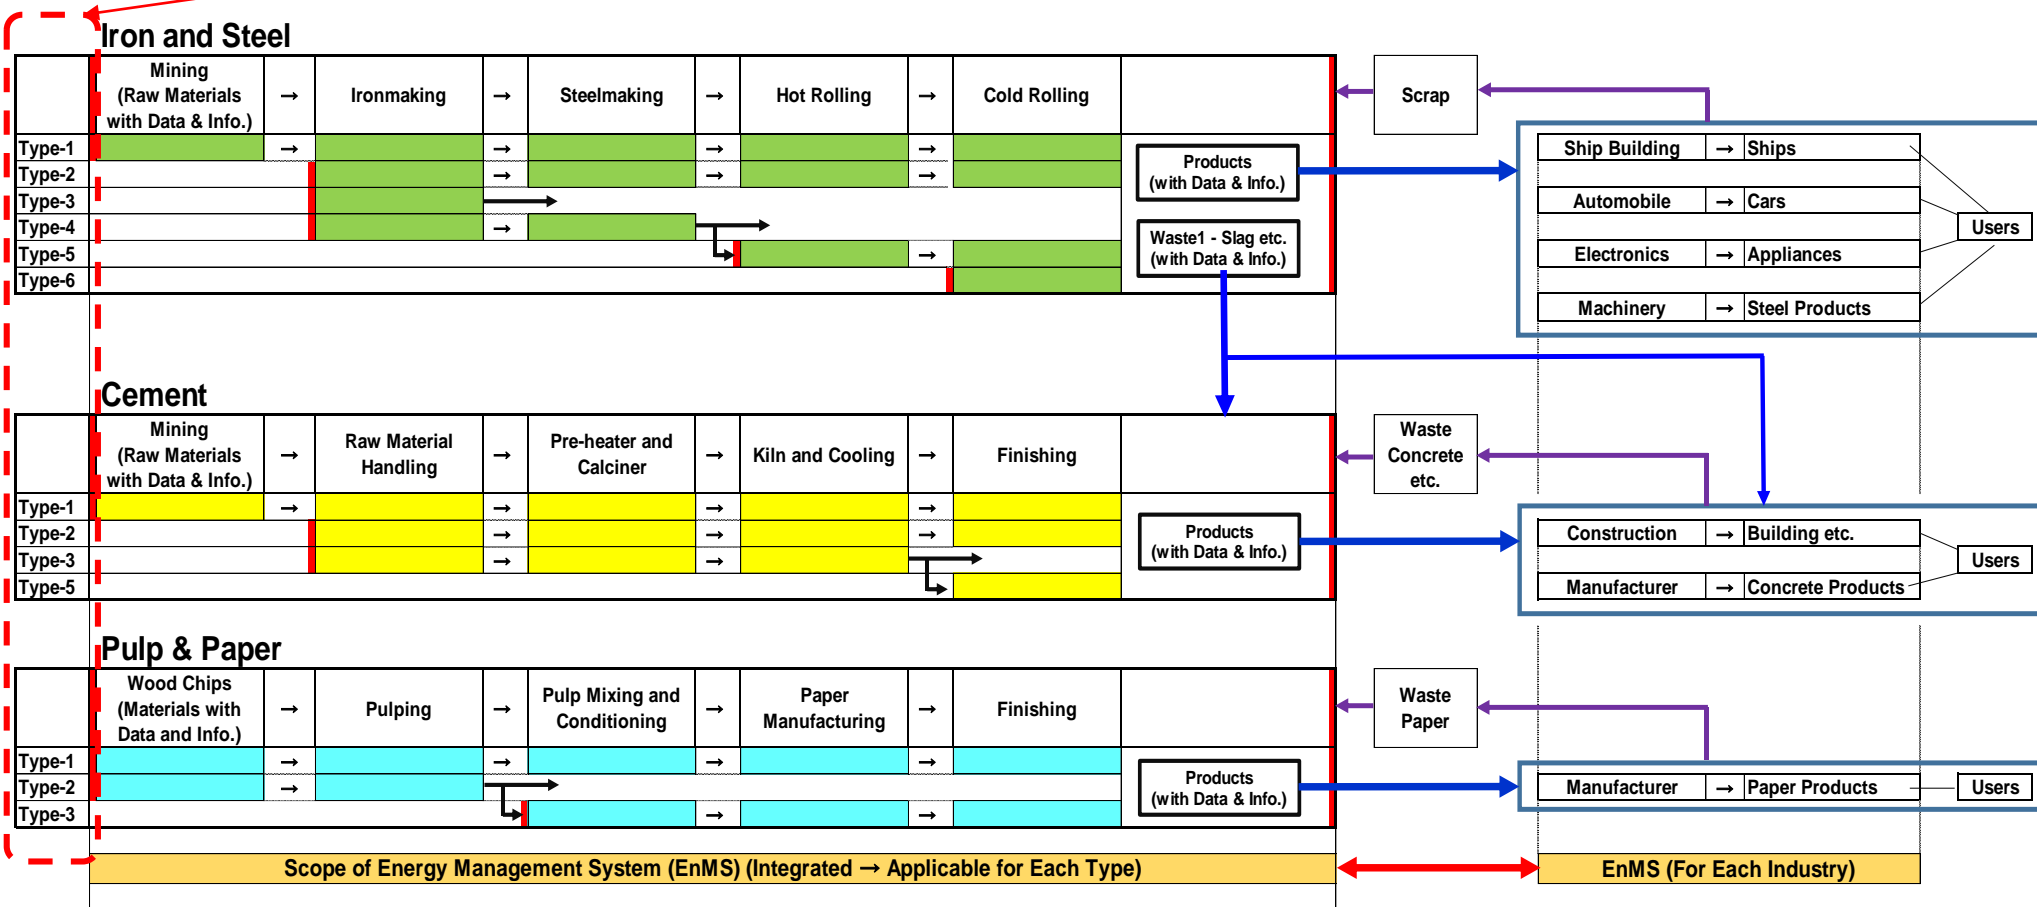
Iron and Steel

| | Mining (Raw Materials with Data & Info.) | → | Ironmaking | → | Steelmaking | → | Hot Rolling | → | Cold Rolling |
|---|---|---|---|---|---|---|---|---|---|
| Type-1 | | → | | → | | → | | → | |
| Type-2 | | | | → | | → | | → | |
| Type-3 | | | | | | | | | |
| Type-4 | | | | → | | | | | |
| Type-5 | | | | | | | | → | |
| Type-6 | | | | | | | | | |

Products (with Data & Info.)

Waste1 - Slag etc. (with Data & Info.)

Scrap

| Ship Building | → | Ships |
|---|---|---|
| Automobile | → | Cars |
| Electronics | → | Appliances |
| Machinery | → | Steel Products |

Users

Cement

| | Mining (Raw Materials with Data & Info.) | → | Raw Material Handling | → | Pre-heater and Calciner | → | Kiln and Cooling | → | Finishing |
|---|---|---|---|---|---|---|---|---|---|
| Type-1 | | → | | → | | → | | → | |
| Type-2 | | | | → | | → | | → | |
| Type-3 | | | | → | | → | | | |
| Type-5 | | | | | | | | | |

Products (with Data & Info.)

Waste Concrete etc.

| Construction | → | Building etc. |
|---|---|---|
| Manufacturer | → | Concrete Products |

Users

Pulp & Paper

| | Wood Chips (Materials with Data and Info.) | → | Pulping | → | Pulp Mixing and Conditioning | → | Paper Manufacturing | → | Finishing |
|---|---|---|---|---|---|---|---|---|---|
| Type-1 | | → | | → | | → | | → | |
| Type-2 | | → | | | | | | | |
| Type-3 | | | | | | → | | → | |

Products (with Data & Info.)

Waste Paper

| Manufacturer | → | Paper Products |
|---|---|---|

Users

Scope of Energy Management System (EnMS) (Integrated → Applicable for Each Type)

EnMS (For Each Industry)